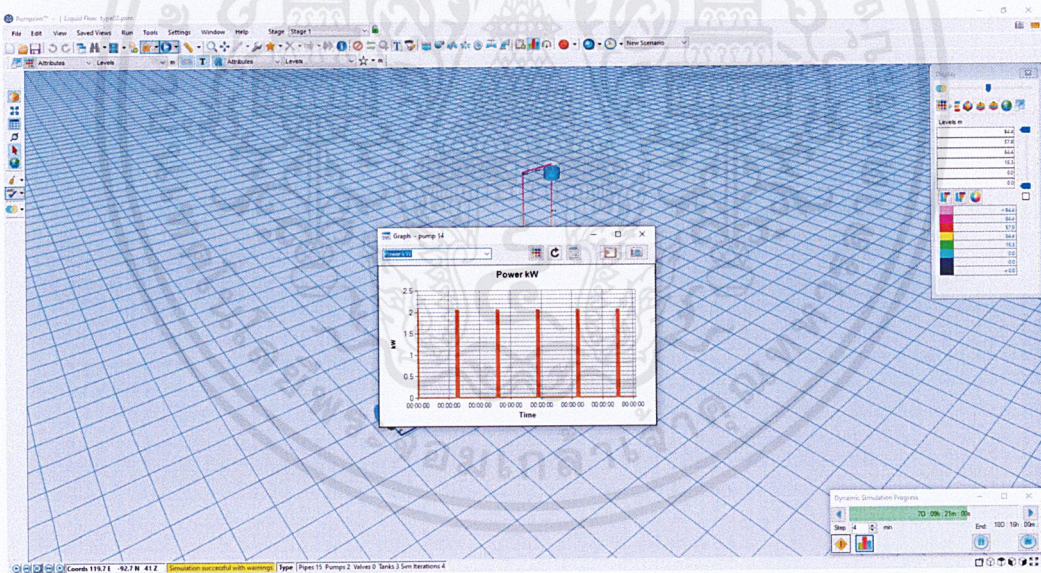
Pumpsim™ - Liquid Flow: type2.psm

File Edit View Saved Views Run Tools Settings Window Help Stage Stage 1

New Scenario

Attributes Levels Attributes Levels

Display

Levels m

84.4
57.8
84.4
15.3
0.0
0.0

84.4
84.4
57.8
84.4
15.3
0.0
0.0
0.0

Graph - pump 14

Power kW

Power kW

2.5
2
1.5
1
0.5
0

kW

00:00:00 00:00:00 00:00:00 00:00:00 00:00:00 00:00:00 00:00:00

Time

Dynamic Simulation Progress

7D 09h 21m 00s

Step 4 min

End 10D 19h 00m

Coords 119.7 E -92.7 N 41 Z Simulation successful with warnings Type Pipes 15 Pumps 2 Valves 0 Tanks 3 Sim Iterations 4